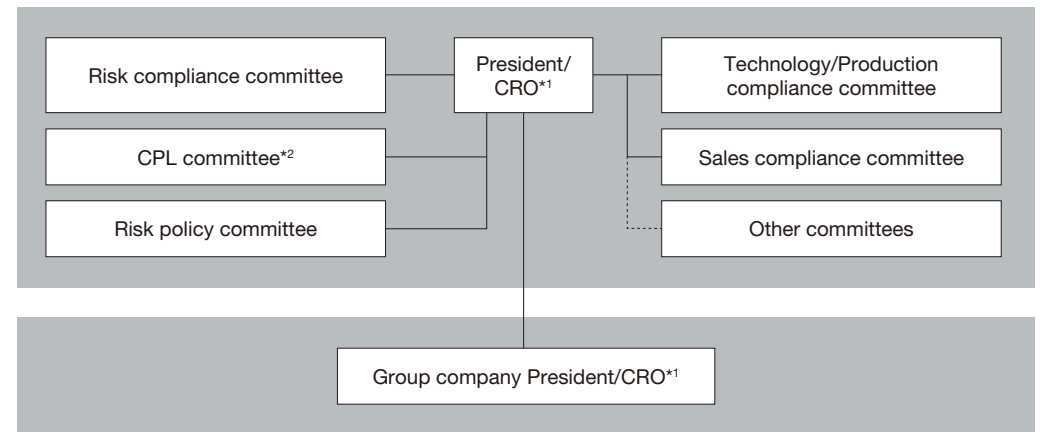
Risk compliance committee

President/ CRO$^{*1}$

Technology/Production compliance committee

CPL committee$^{*2}$

Sales compliance committee

Risk policy committee

Other committees

Group company President/CRO$^{*1}$